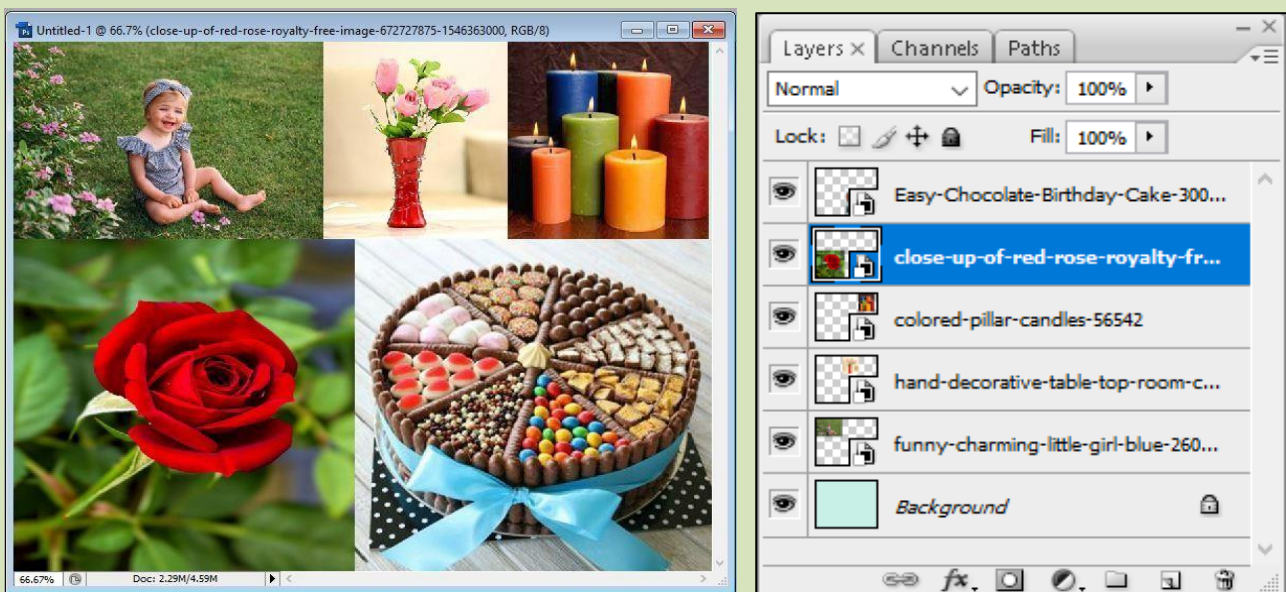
Untitled-1 @ 66.7% (close-up-of-red-rose-royalty-free-image-672727875-1546363000, RGB/8)

66.67%

Doc: 2.29M/4.59M

Layers × Channels Paths

Normal

Opacity: 100%

Lock:

Fill: 100%

Easy-Chocolate-Birthday-Cake-300...

close-up-of-red-rose-royalty-fr...

colored-pillar-candles-56542

hand-decorative-table-top-room-c...

funny-charming-little-girl-blue-260...

Background

fx